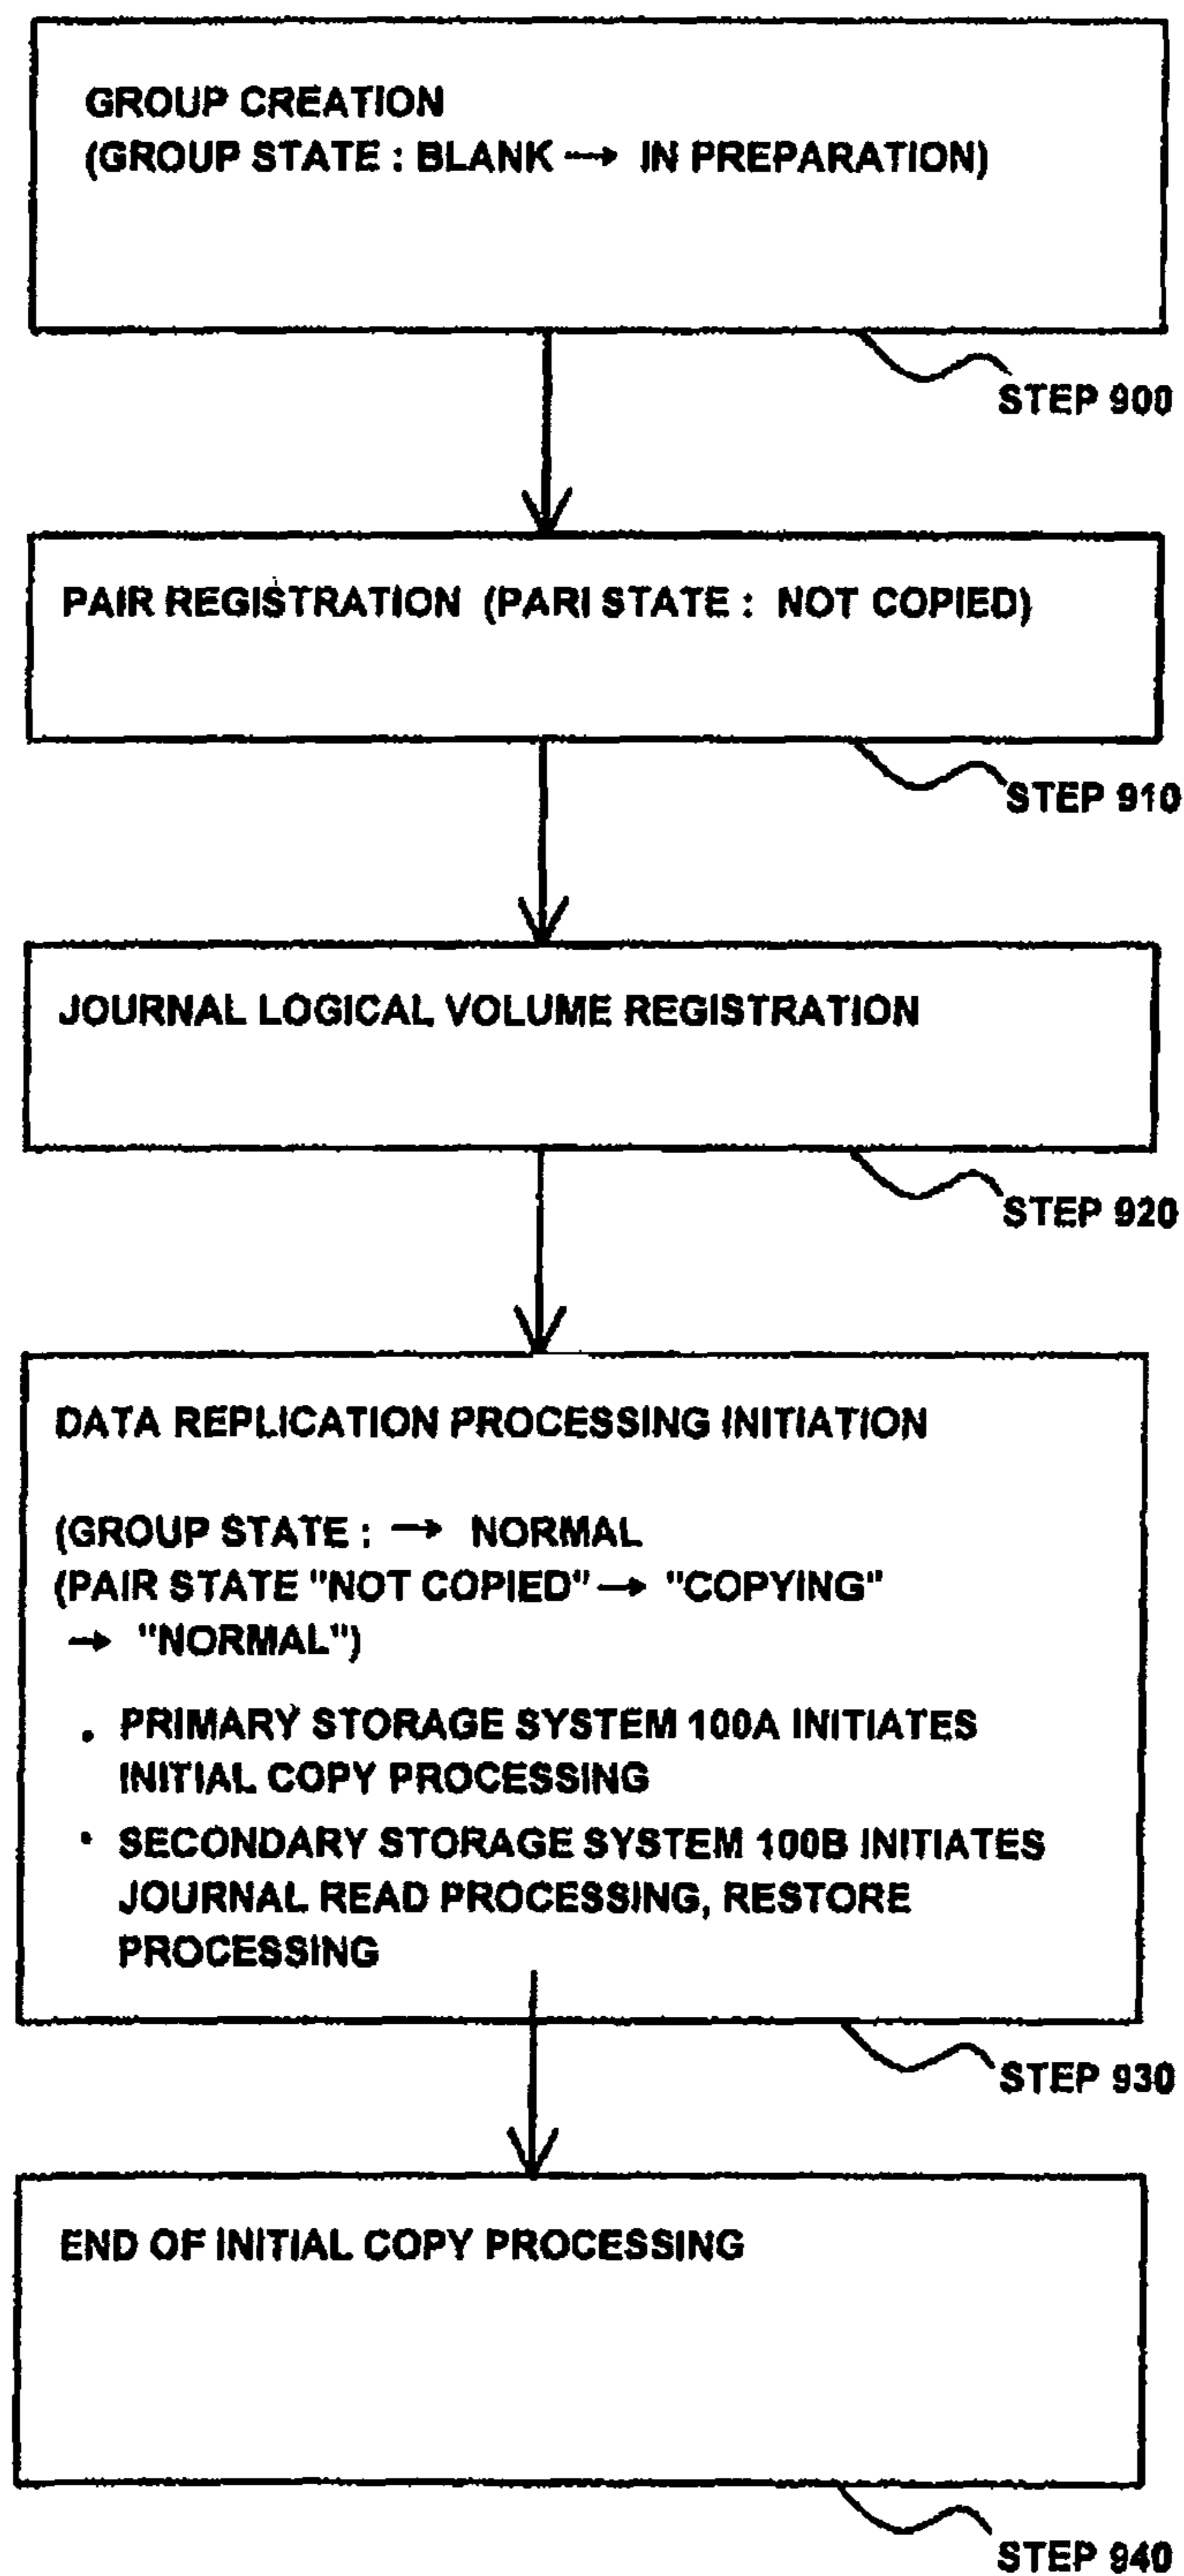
GROUP CREATION
(GROUP STATE : BLANK $\rightarrow$ IN PREPARATION)

STEP 900

PAIR REGISTRATION (PARI STATE : NOT COPIED)

STEP 910

JOURNAL LOGICAL VOLUME REGISTRATION

STEP 920

DATA REPLICATION PROCESSING INITIATION

(GROUP STATE : $\rightarrow$ NORMAL
(PAIR STATE "NOT COPIED" $\rightarrow$ "COPYING" $\rightarrow$ "NORMAL")

. PRIMARY STORAGE SYSTEM 100A INITIATES INITIAL COPY PROCESSING

• SECONDARY STORAGE SYSTEM 100B INITIATES JOURNAL READ PROCESSING, RESTORE PROCESSING

STEP 930

END OF INITIAL COPY PROCESSING

STEP 940